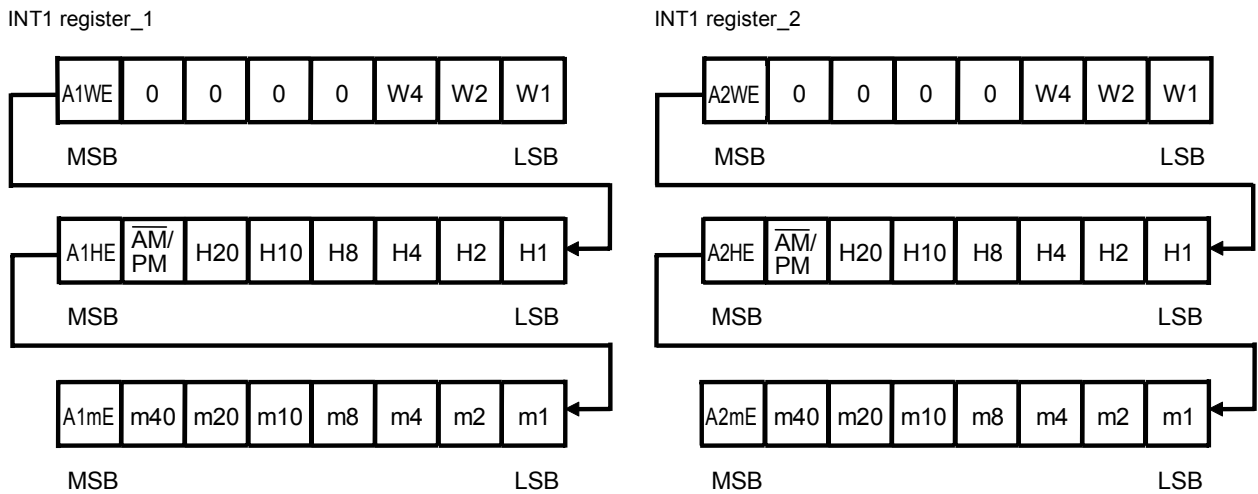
INT1 register_1

| A1WE | 0 | 0 | 0 | 0 | W4 | W2 | W1 |
|---|---|---|---|---|---|---|---|

MSB LSB

| A1HE | $\overline{AM}$/PM | H20 | H10 | H8 | H4 | H2 | H1 |
|---|---|---|---|---|---|---|---|

MSB LSB

| A1mE | m40 | m20 | m10 | m8 | m4 | m2 | m1 |
|---|---|---|---|---|---|---|---|

MSB LSB

INT1 register_2

| A2WE | 0 | 0 | 0 | 0 | W4 | W2 | W1 |
|---|---|---|---|---|---|---|---|

MSB LSB

| A2HE | $\overline{AM}$/PM | H20 | H10 | H8 | H4 | H2 | H1 |
|---|---|---|---|---|---|---|---|

MSB LSB

| A2mE | m40 | m20 | m10 | m8 | m4 | m2 | m1 |
|---|---|---|---|---|---|---|---|

MSB LSB